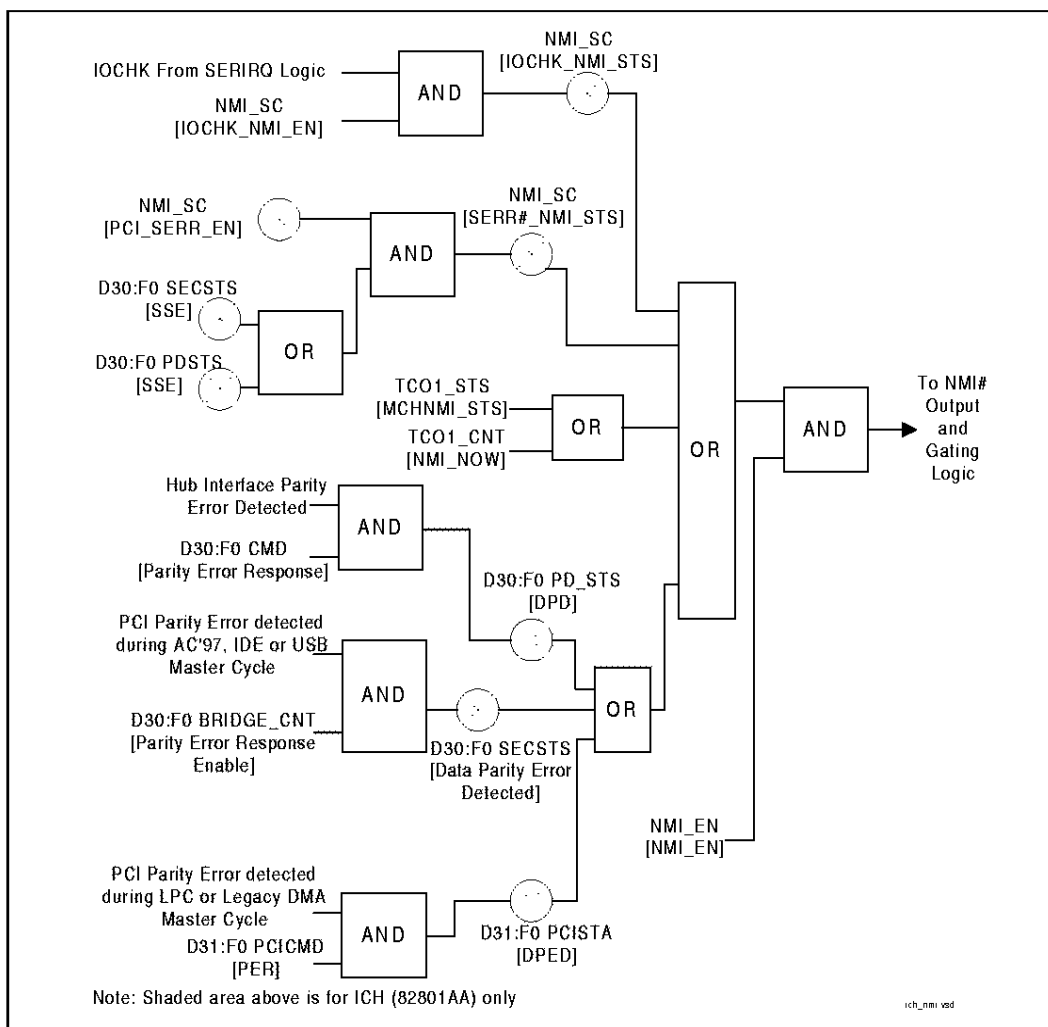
IOCHK From SERIRQ Logic

NMI_SC
[IOCHK_NMI_EN]

AND

NMI_SC
[IOCHK_NMI_STS]

NMI_SC
[PCI_SERR_EN]

AND

NMI_SC
[SERR#_NMI_STS]

D30:F0 SECSTS
[SSE]

OR

D30:F0 PDSTS
[SSE]

TCO1_STS
[MCHNMI_STS]

TCO1_CNT
[NMI_NOW]

OR

OR

AND

To NMI#
Output
and
Gating
Logic

Hub Interface Parity
Error Detected

AND

D30:F0 CMD
[Parity Error Response]

D30:F0 PD_STS
[DPD]

PCI Parity Error detected
during AC'97, IDE or USB
Master Cycle

AND

OR

D30:F0 BRIDGE_CNT
[Parity Error Response
Enable]

D30:F0 SECSTS
[Data Parity Error
Detected]

NMI_EN
[NMI_EN]

PCI Parity Error detected
during LPC or Legacy DMA
Master Cycle

AND

D31:F0 PCICMD
[PER]

D31:F0 PCISTA
[DPED]

Note: Shaded area above is for ICH (82801AA) only

ich_nmi.vsd